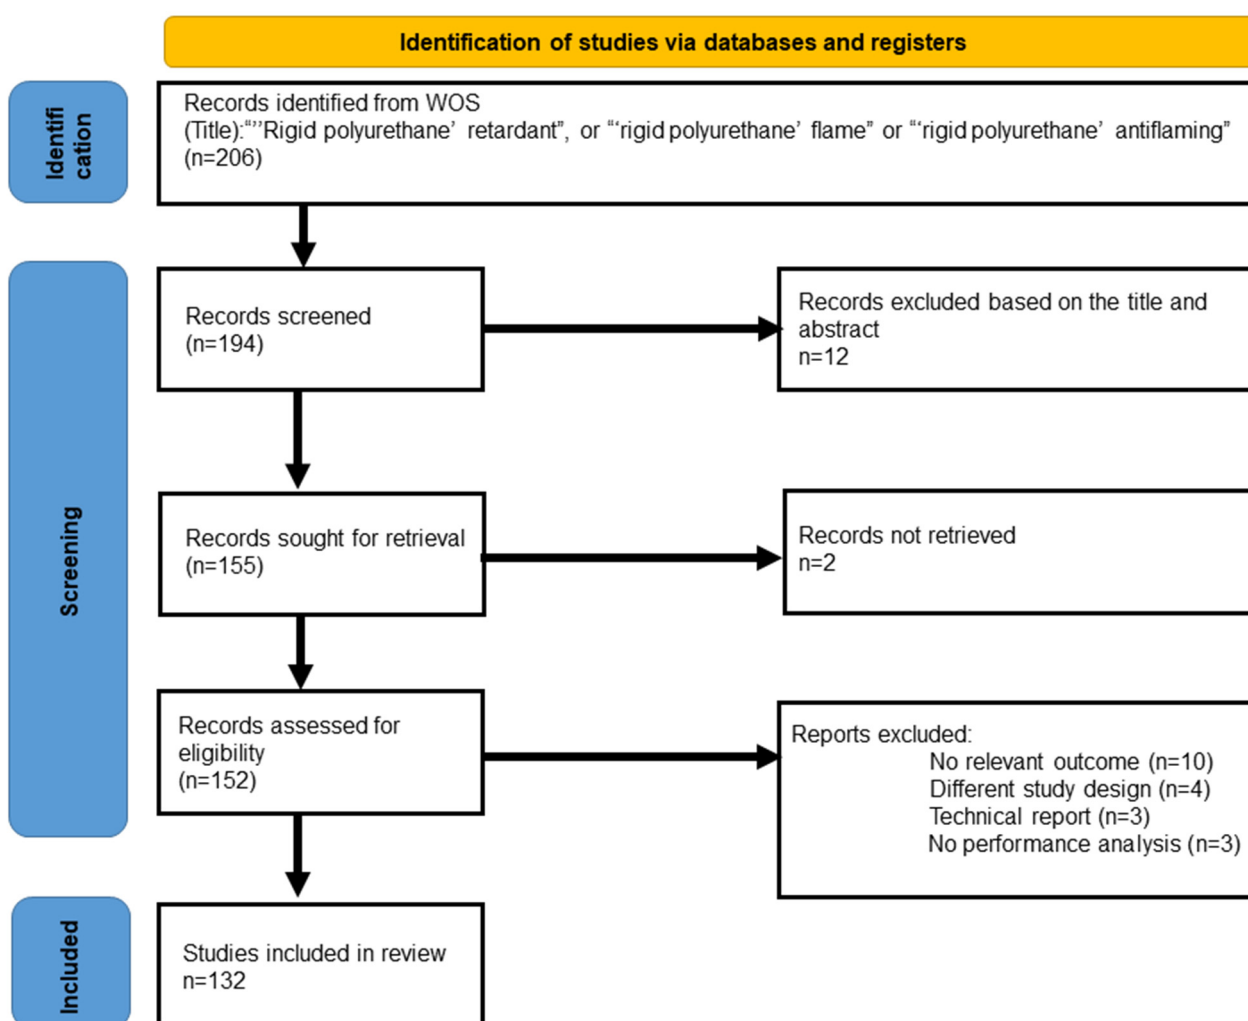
Identification of studies via databases and registers

Identifi cation

Records identified from WOS
(Title):“’’Rigid polyurethane’ retardant”, or “‘rigid polyurethane’ flame” or “‘rigid polyurethane’ antiflaming”
(n=206)

Screening

Records screened
(n=194)

Records excluded based on the title and abstract
n=12

Records sought for retrieval
(n=155)

Records not retrieved
n=2

Records assessed for eligibility
(n=152)

Reports excluded:
No relevant outcome (n=10)
Different study design (n=4)
Technical report (n=3)
No performance analysis (n=3)

Included

Studies included in review
n=132